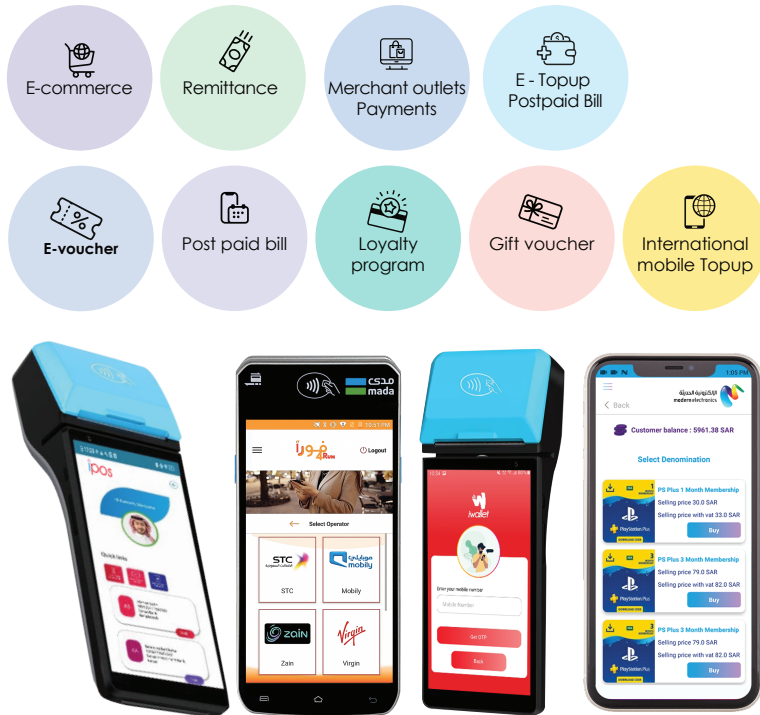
E-commerce

Remittance

Merchant outlets Payments

E - Topup Postpaid Bill

E-voucher

Post paid bill

Loyalty program

Gift voucher

International mobile Topup

ipos

Quick links

مدى mada

10:51 PM

فورا

Logout

Select Operator

STC

Mobily

Zain

Virgin

iwallet

Enter your mobile number

Mobile Number

Get OTP

Back

1:03 PM

Back

الإلكترونية الحديثة modern electronics

Customer balance : 5961.38 SAR

Select Denomination

PS Plus 1 Month Membership

Selling price 30.0 SAR

Selling price with vat 33.0 SAR

Buy

PS Plus 3 Month Membership

Selling price 79.0 SAR

Selling price with vat 82.0 SAR

Buy

PS Plus 3 Month Membership

Selling price 79.0 SAR

Selling price with vat 82.0 SAR

Buy